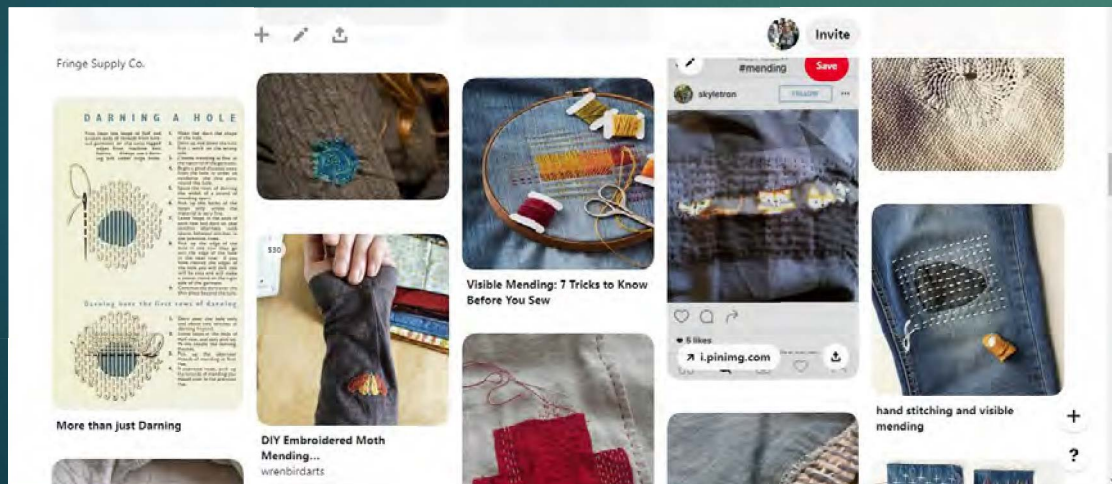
Fringe Supply Co.

DARNING A HOLE

Darning: how the first rows of darning

More than just Darning

$30

DIY Embroidered Moth Mending...

wrenbirdarts

Visible Mending: 7 Tricks to Know Before You Sew

#mending

Save

skyletron

FOLLOW

5 likes

↗ i.pinimg.com

Invite

hand stitching and visible mending

+

?